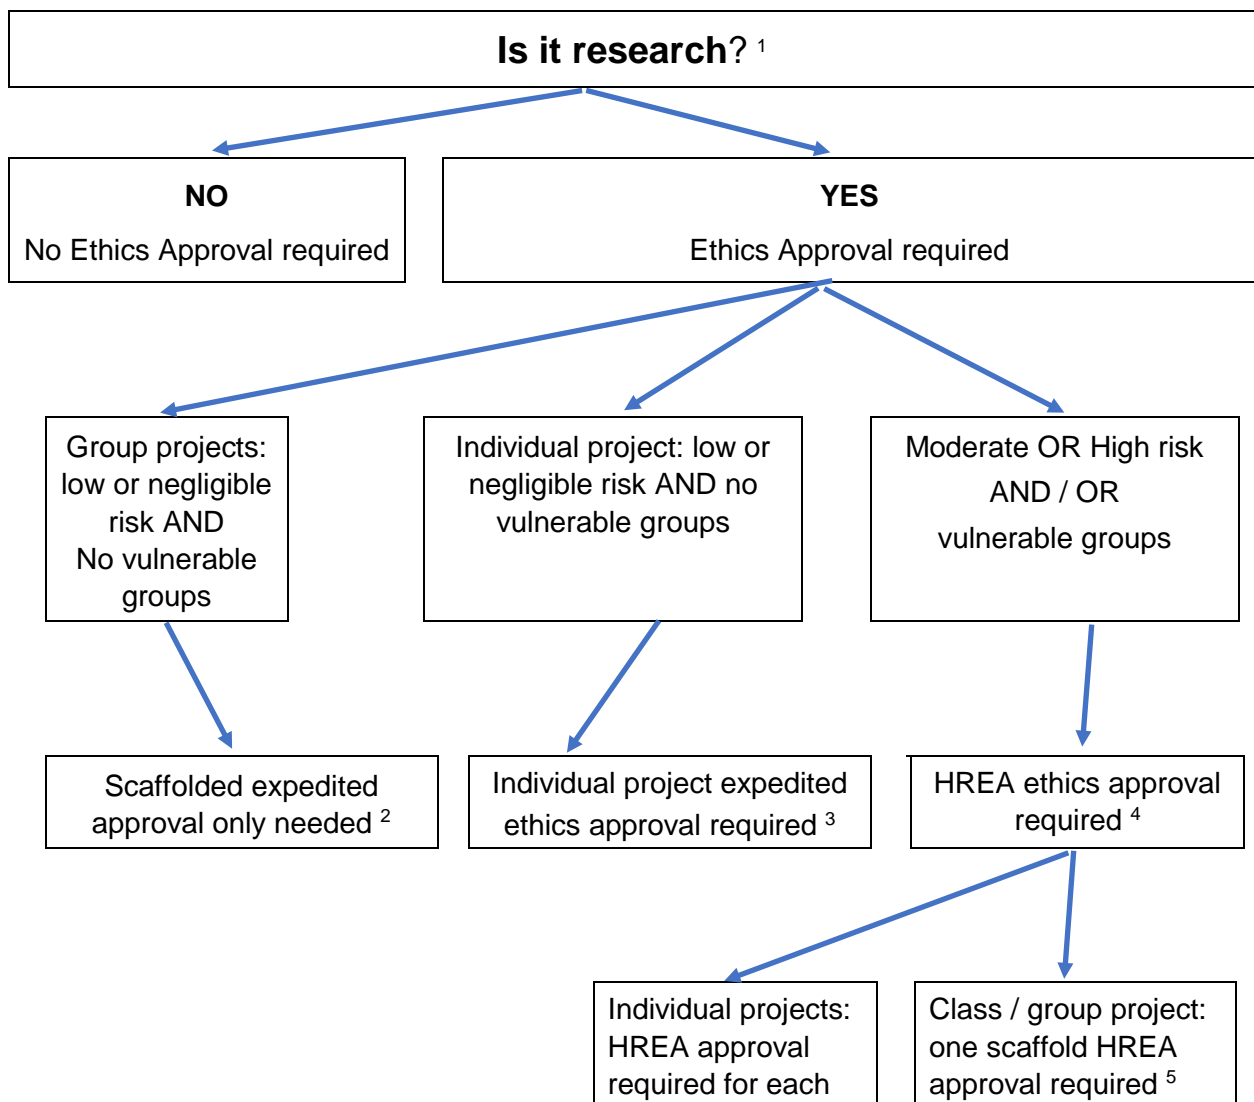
**Is it research**? $^1$

**NO**

No Ethics Approval required

**YES**

Ethics Approval required

Group projects: low or negligible risk AND No vulnerable groups

Individual project: low or negligible risk AND no vulnerable groups

Moderate OR High risk AND / OR vulnerable groups

Scaffolded expedited approval only needed $^2$

Individual project expedited ethics approval required $^3$

HREA ethics approval required $^4$

Individual projects: HREA approval required for each

Class / group project: one scaffold HREA approval required $^5$